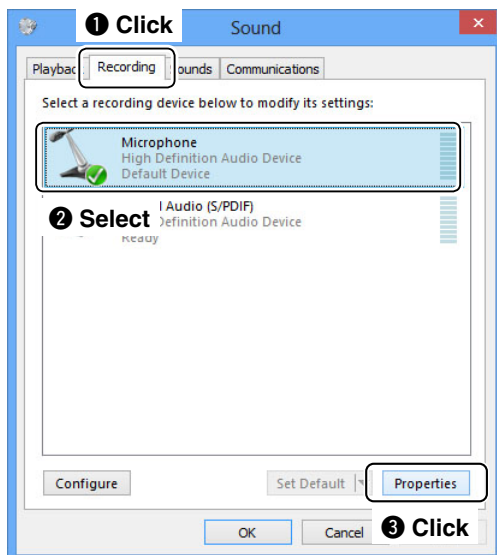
❶ Click

Sound

Playbac Recording ounds Communications

Select a recording device below to modify its settings:

Microphone
High Definition Audio Device
Default Device

❷ Select

l Audio (S/PDIF)
Definition Audio Device
Ready

Configure

Set Default

Properties

OK

Cancel

❸ Click